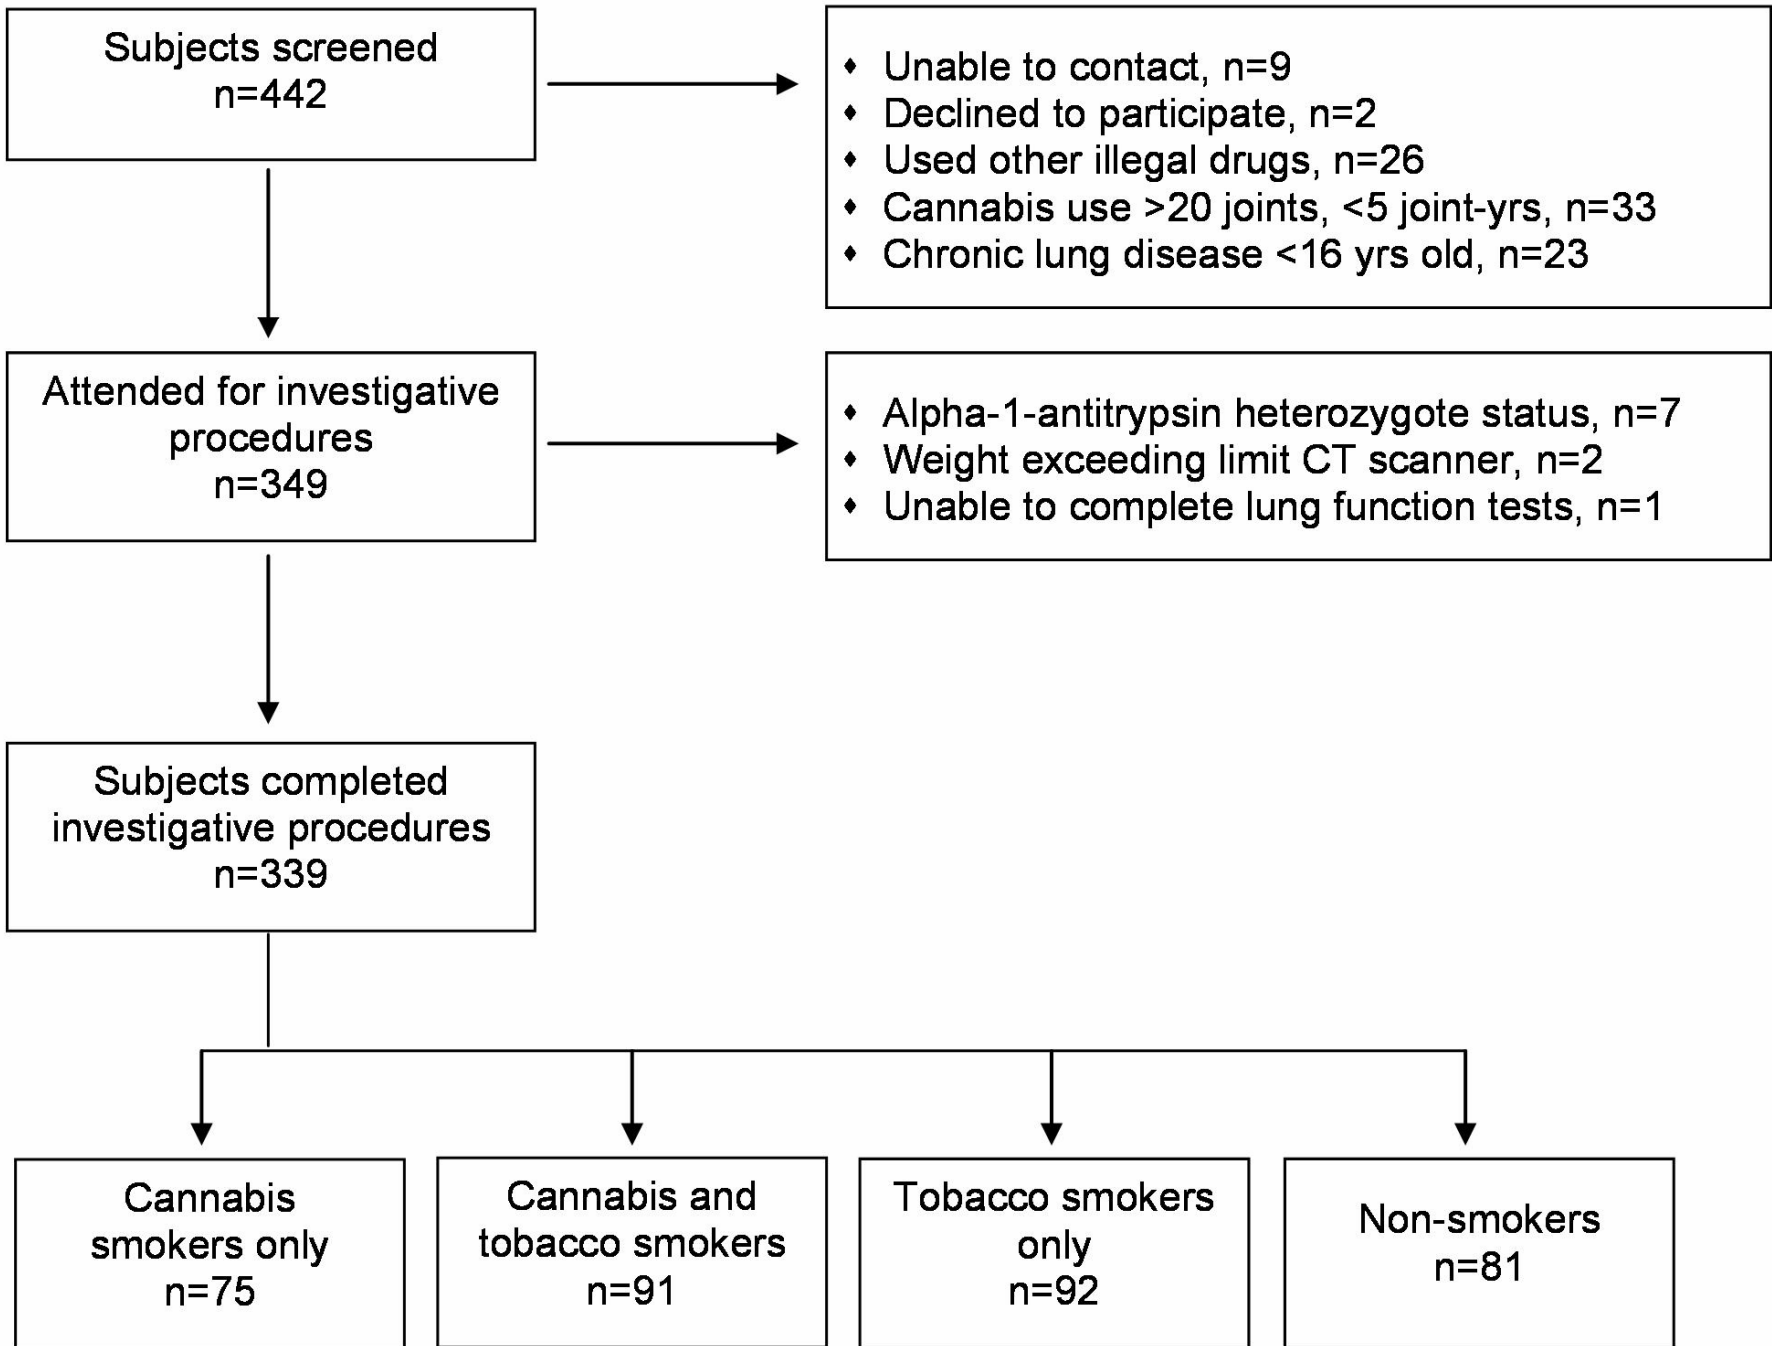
Subjects screened
n=442

- Unable to contact, n=9
- Declined to participate, n=2
- Used other illegal drugs, n=26
- Cannabis use >20 joints, <5 joint-yrs, n=33
- Chronic lung disease <16 yrs old, n=23

Attended for investigative procedures
n=349

- Alpha-1-antitrypsin heterozygote status, n=7
- Weight exceeding limit CT scanner, n=2
- Unable to complete lung function tests, n=1

Subjects completed investigative procedures
n=339

Cannabis smokers only
n=75

Cannabis and tobacco smokers
n=91

Tobacco smokers only
n=92

Non-smokers
n=81